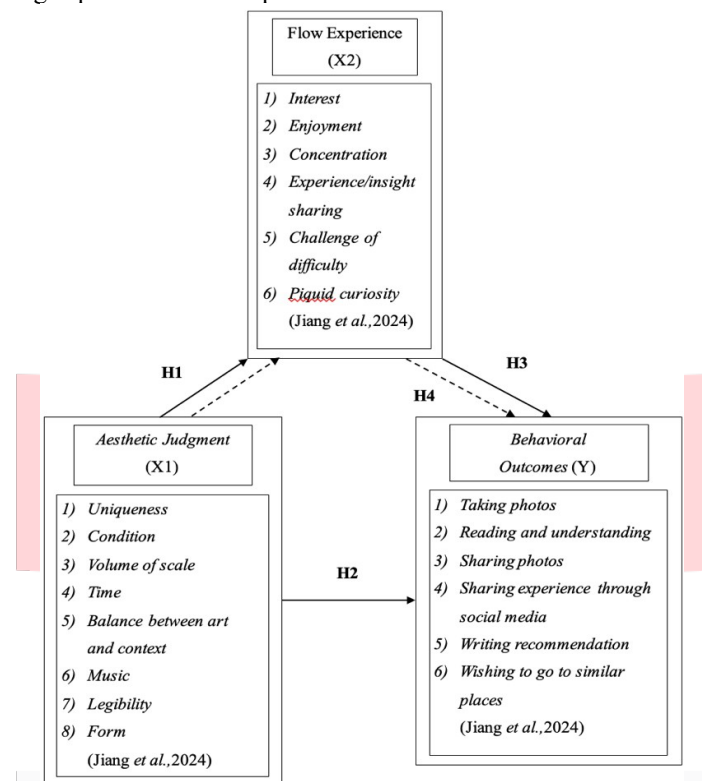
Flow Experience
(X2)

1) Interest
2) Enjoyment
3) Concentration
4) Experience/insight sharing
5) Challenge of difficulty
6) Piquid curiosity
(Jiang et al.,2024)

H1

H3

H4

Aesthetic Judgment
(X1)

1) Uniqueness
2) Condition
3) Volume of scale
4) Time
5) Balance between art and context
6) Music
7) Legibility
8) Form
(Jiang et al.,2024)

H2

Behavioral Outcomes (Y)

1) Taking photos
2) Reading and understanding
3) Sharing photos
4) Sharing experience through social media
5) Writing recommendation
6) Wishing to go to similar places
(Jiang et al.,2024)